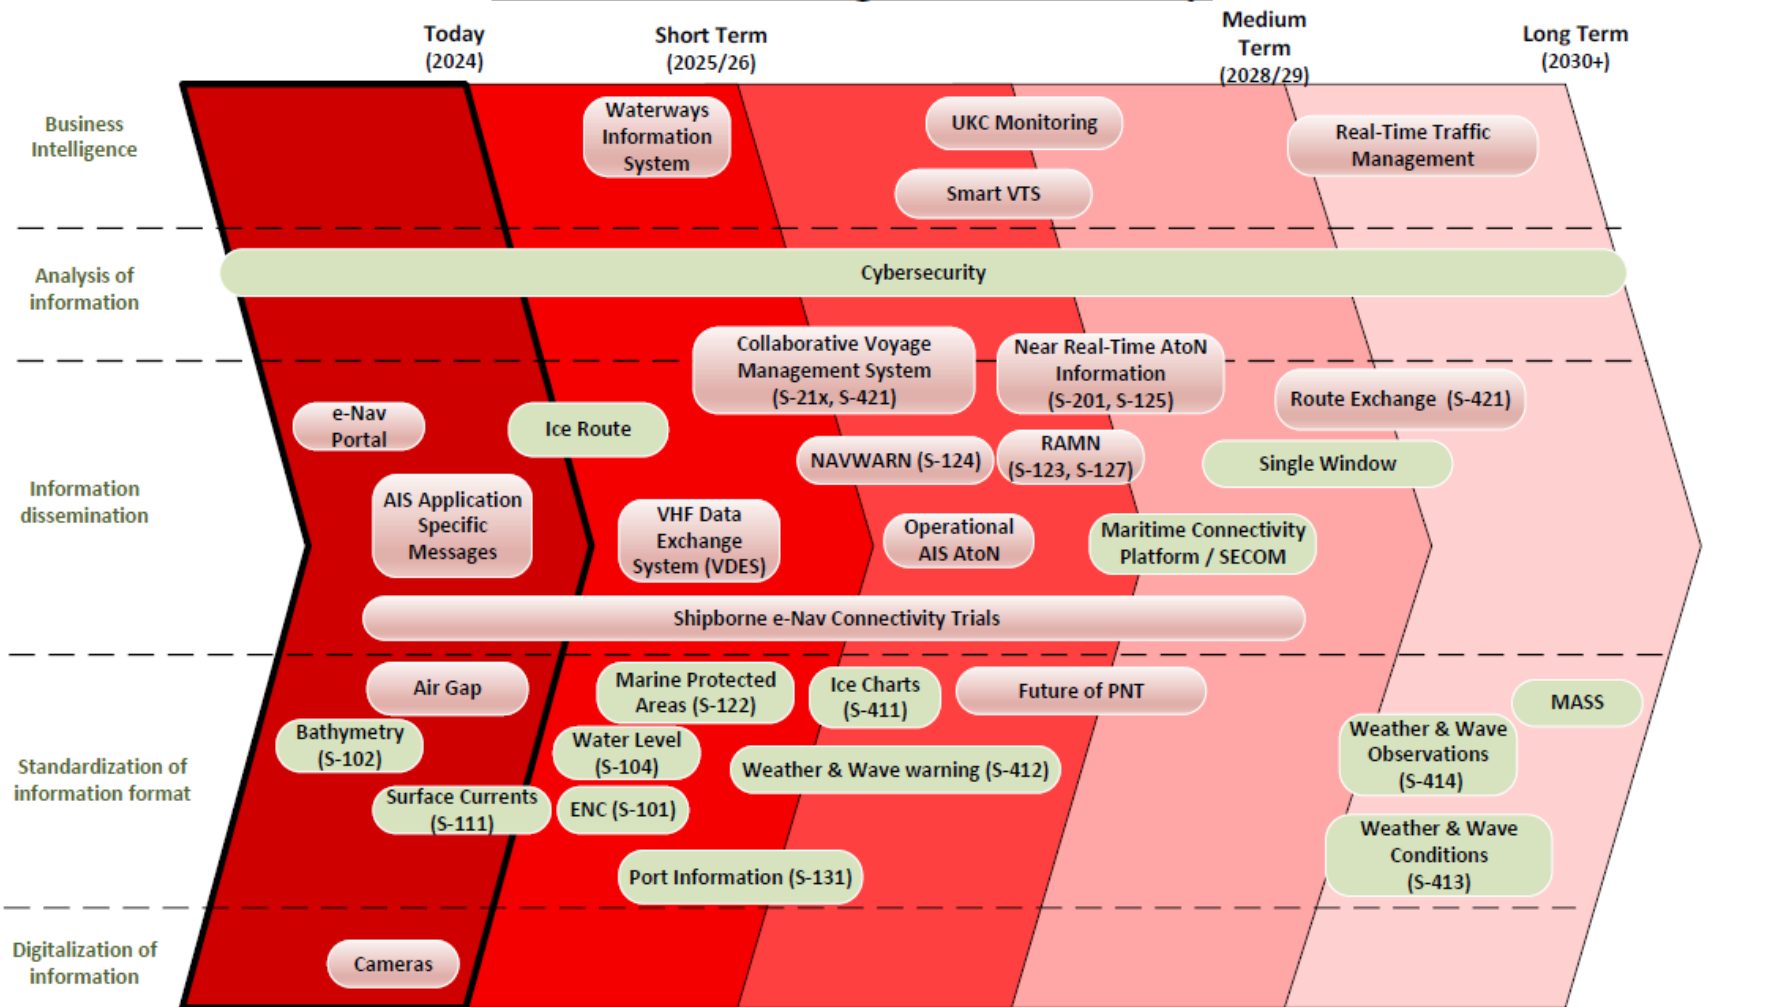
Today (2024)

Short Term (2025/26)

Medium Term (2028/29)

Long Term (2030+)

Business Intelligence

Waterways Information System

UKC Monitoring

Smart VTS

Real-Time Traffic Management

Analysis of information

Cybersecurity

Information dissemination

Collaborative Voyage Management System (S-21x, S-421)

Near Real-Time AtoN Information (S-201, S-125)

Route Exchange (S-421)

e-Nav Portal

Ice Route

NAVWARN (S-124)

RAMN (S-123, S-127)

Single Window

AIS Application Specific Messages

VHF Data Exchange System (VDES)

Operational AIS AtoN

Maritime Connectivity Platform / SECOM

Shipborne e-Nav Connectivity Trials

Standardization of information format

Air Gap

Marine Protected Areas (S-122)

Ice Charts (S-411)

Future of PNT

MASS

Bathymetry (S-102)

Water Level (S-104)

Weather & Wave warning (S-412)

Weather & Wave Observations (S-414)

Surface Currents (S-111)

ENC (S-101)

Weather & Wave Conditions (S-413)

Port Information (S-131)

Digitalization of information

Cameras